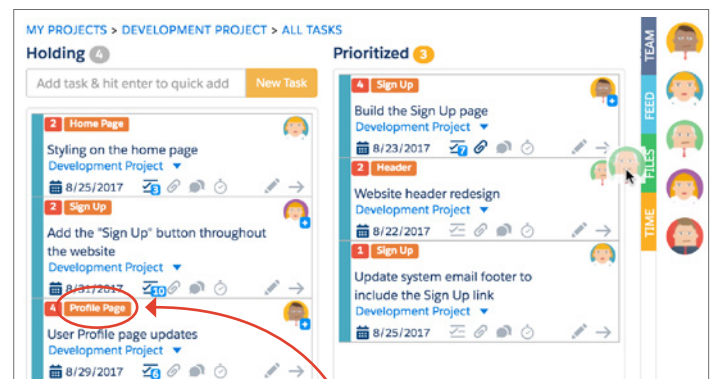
MY PROJECTS > DEVELOPMENT PROJECT > ALL TASKS

Holding 4

Add task & hit enter to quick add

New Task

2 Home Page

Styling on the home page

Development Project

8/25/2017 3

2 Sign Up

Add the "Sign Up" button throughout the website

Development Project

8/31/2017 10

4 Profile Page

User Profile page updates

Development Project

8/29/2017 6

Prioritized 3

4 Sign Up

Build the Sign Up page

Development Project

8/23/2017 7

2 Header

Website header redesign

Development Project

1 Sign Up

Update system email footer to include the Sign Up link

Development Project

8/25/2017

TEAM

FEED

FILES

TIME